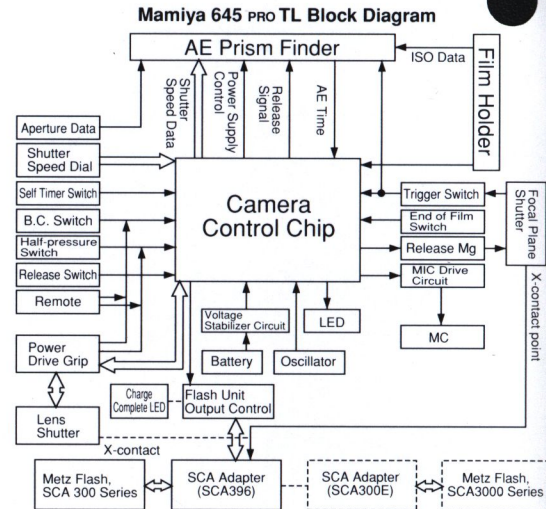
Mamiya 645 PRO TL Block Diagram

AE Prism Finder

ISO Data

Film Holder

Shutter Speed Data

Power Supply Control

Release Signal

AE Time

Aperture Data

Shutter Speed Dial

Self Timer Switch

B.C. Switch

Half-pressure Switch

Release Switch

Remote

Camera Control Chip

Trigger Switch

End of Film Switch

Release Mg

MIC Drive Circuit

Focal Plane Shutter

X-contact point

Voltage Stabilizer Circuit

LED

MC

Power Drive Grip

Battery

Oscillator

Lens Shutter

Charge Complete LED

Flash Unit Output Control

X-contact

Metz Flash, SCA 300 Series

SCA Adapter (SCA396)

SCA Adapter (SCA300E)

Metz Flash, SCA3000 Series